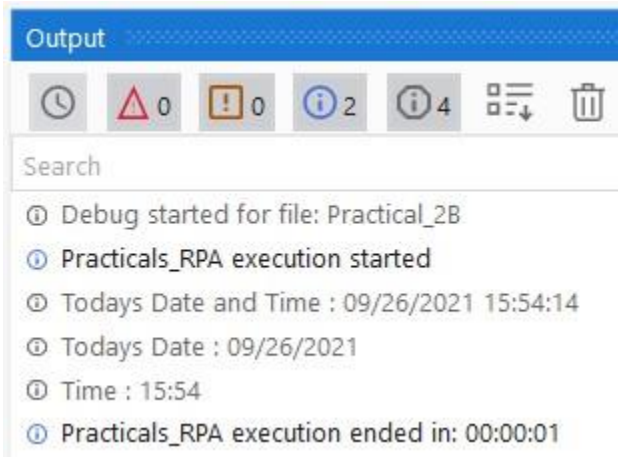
Output

0 0 2 4

Search

Debug started for file: Practical_2B
Practicals_RPA execution started
Todays Date and Time : 09/26/2021 15:54:14
Todays Date : 09/26/2021
Time : 15:54
Practicals_RPA execution ended in: 00:00:01